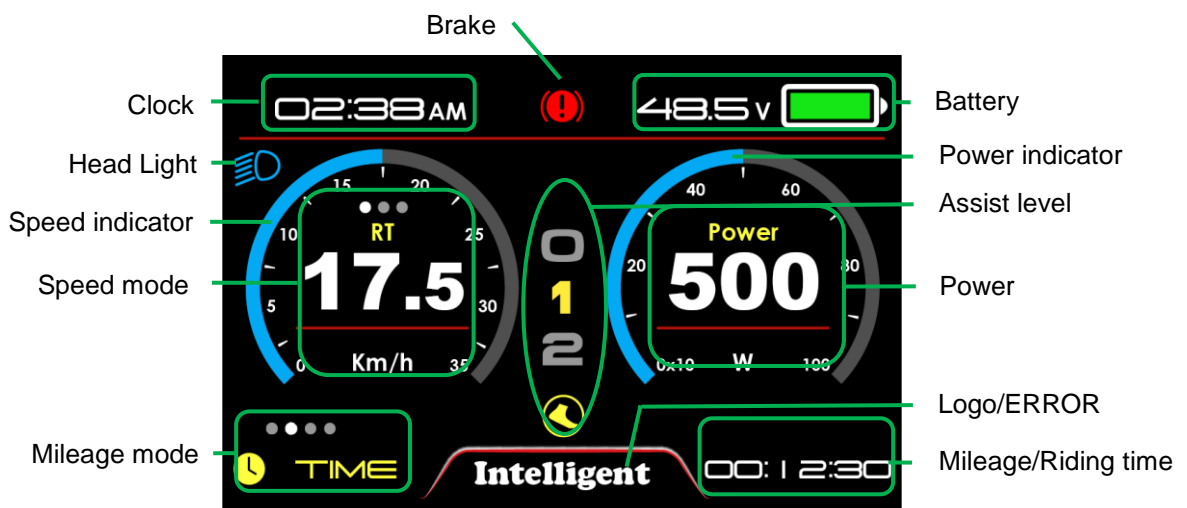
Brake

Clock

02:38AM

48.5V

Battery

Head Light

Power indicator

Speed indicator

Assist level

Speed mode

Power

15
20
10
25
5
30
0
35
RT
17.5
Km/h

0
1
2

40
60
20
80
Power
500
0x10
W
100

Logo/ERROR

Mileage mode

TIME

Intelligent

00:12:30

Mileage/Riding time